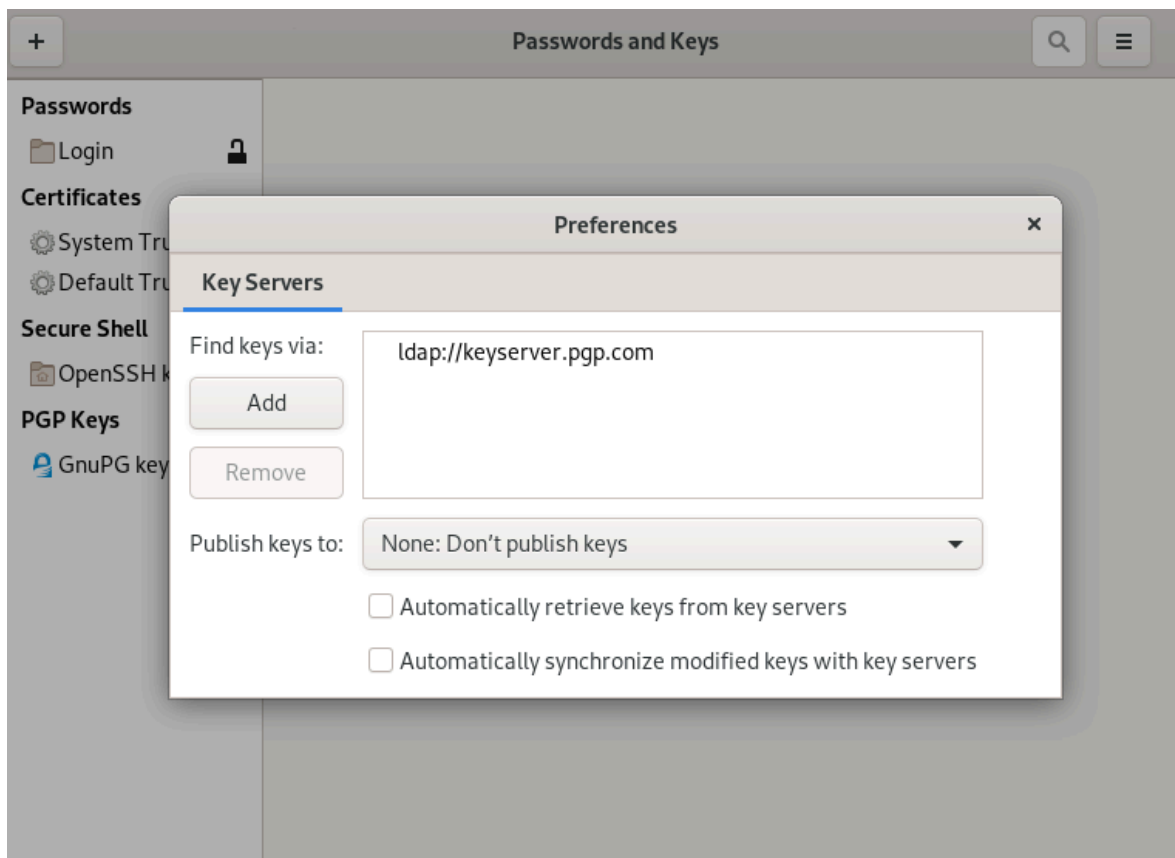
+
Passwords and Keys

Passwords
Login
Certificates
System Tru
Default Tru
Secure Shell
OpenSSH k
PGP Keys
GnuPG key

Preferences ×
Key Servers
Find keys via:
ldap://keyserver.pgp.com
Add
Remove
Publish keys to: None: Don't publish keys
Automatically retrieve keys from key servers
Automatically synchronize modified keys with key servers